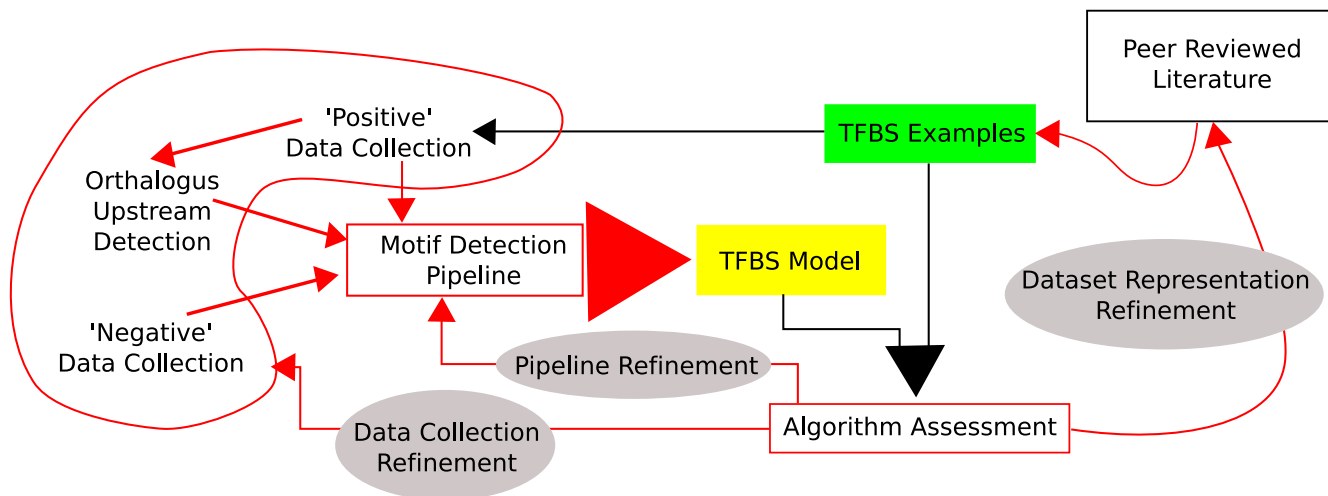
Peer Reviewed Literature

'Positive' Data Collection

TFBS Examples

Orthalogus Upstream Detection

Motif Detection Pipeline

TFBS Model

Dataset Representation Refinement

'Negative' Data Collection

Pipeline Refinement

Data Collection Refinement

Algorithm Assessment